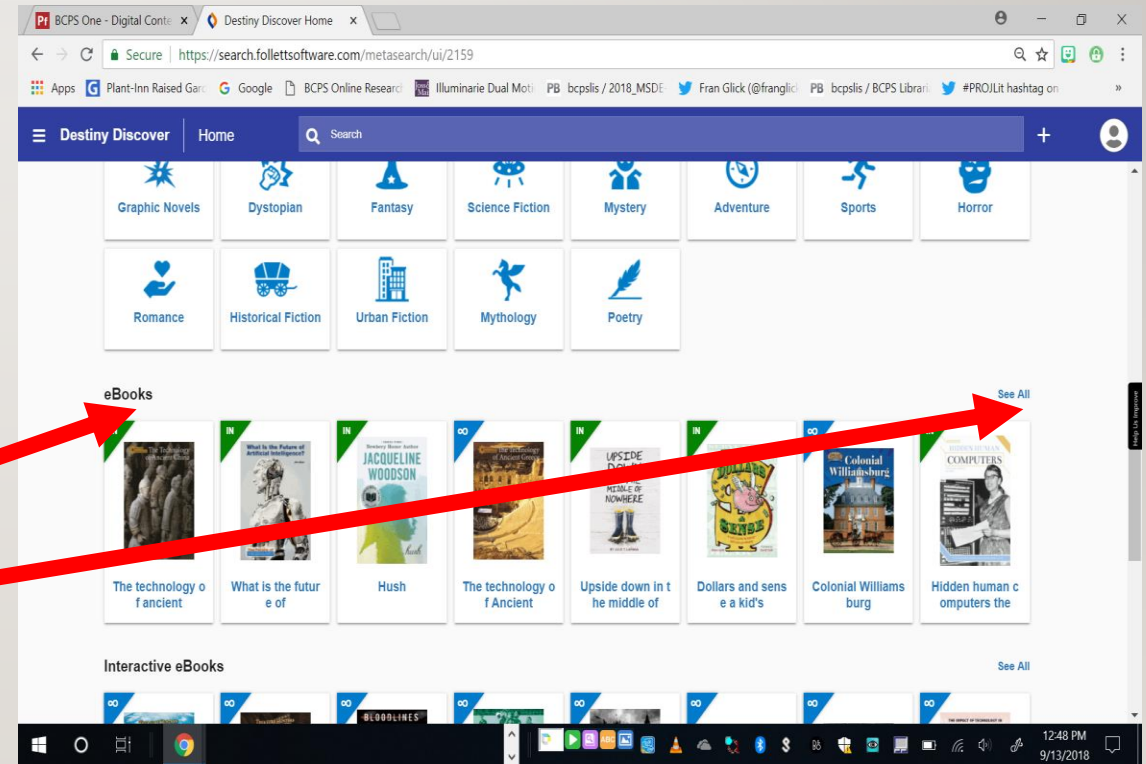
Pf BCPS One - Digital Conte × Destiny Discover Home ×

Secure | https://search.follettsoftware.com/metasearch/ui/2159

Apps Plant-Inn Raised Gar Google BCPS Online Researc Illuminarie Dual Moti PB bcpslis / 2018_MSDE Fran Glick (@franglic PB bcpslis / BCPS Librar #PROJLit hashtag on »

Destiny Discover | Home Search +

Graphic Novels
Dystopian
Fantasy
Science Fiction
Mystery
Adventure
Sports
Horror

Romance
Historical Fiction
Urban Fiction
Mythology
Poetry

eBooks

See All

IN
The technology o f ancient

IN
What is the Future of Artificial Intelligence?
What is the futur e of

IN
JACQUELINE WOODSON
Hush

∞
The technology o f Ancient

IN
UPSIDE DOWN IN THE MIDDLE OF NOWHERE
Upside down in t he middle of

IN
DOLLARS SENSE
Dollars and sens e a kid's

∞
Colonial Williamsburg
Colonial Williams burg

IN
COMPUTERS
Hidden human c omputers the

Interactive eBooks

See All

BLOODLINES

Help Us Improve

12:48 PM
9/13/2018